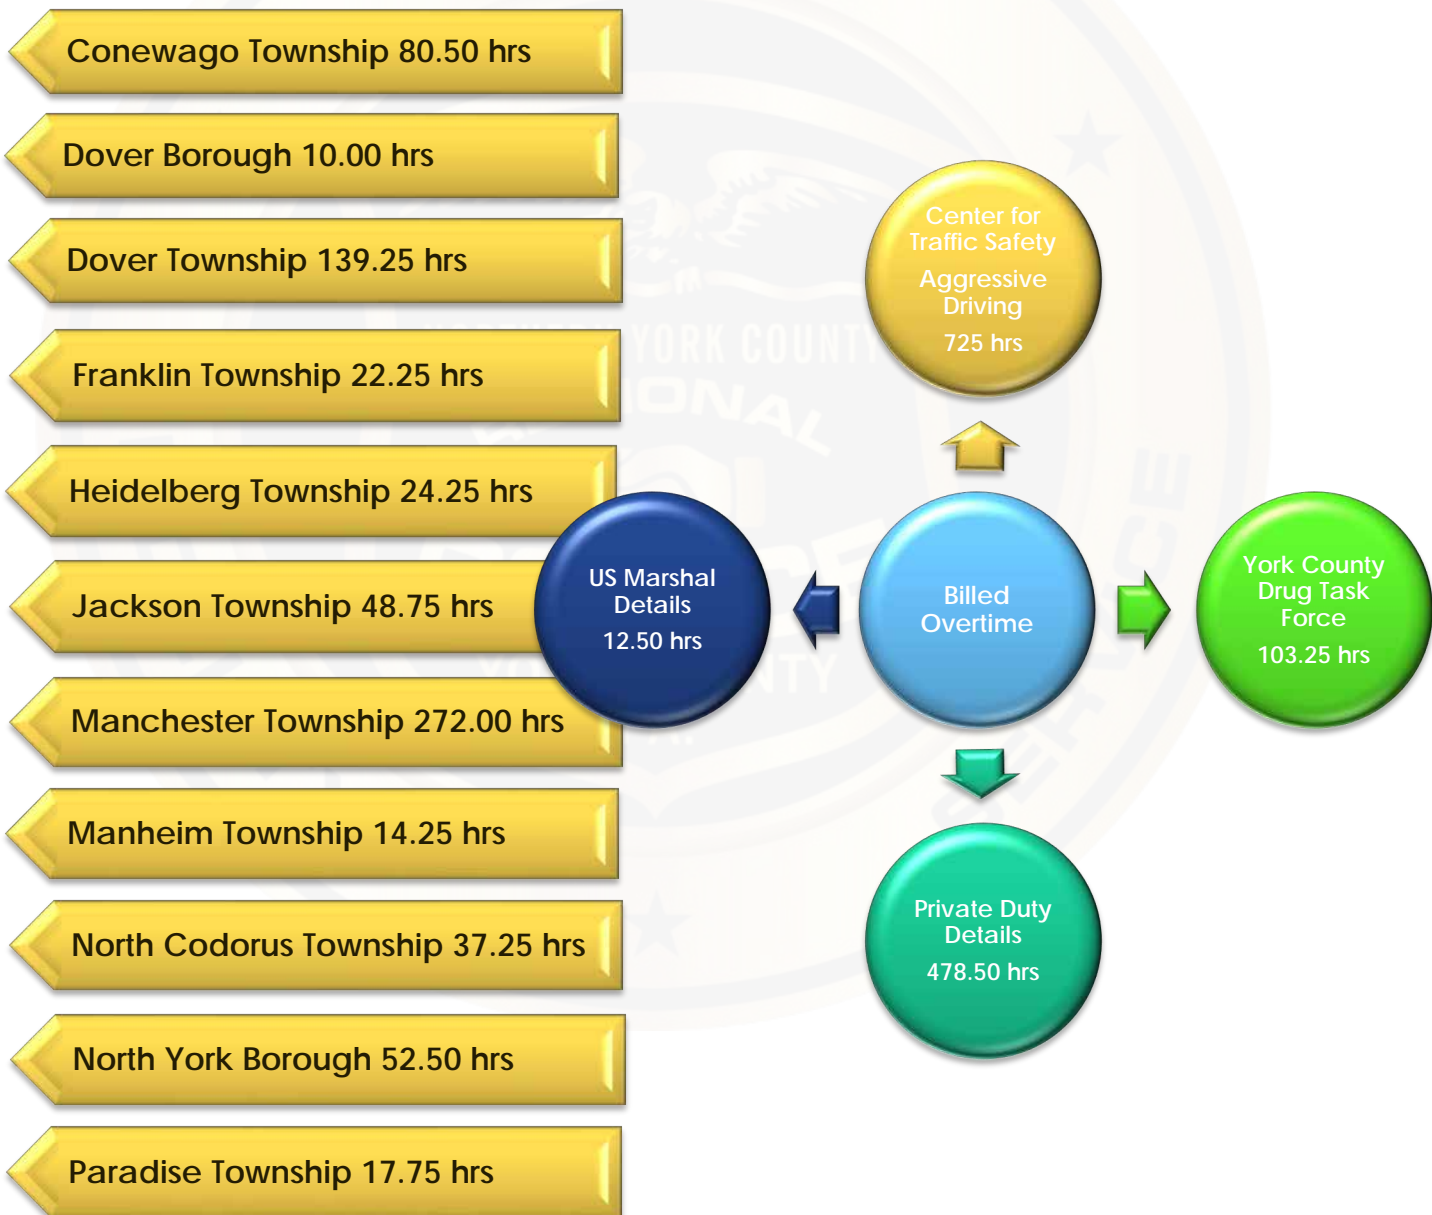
Conewago Township 80.50 hrs

Dover Borough 10.00 hrs

Dover Township 139.25 hrs

Franklin Township 22.25 hrs

Heidelberg Township 24.25 hrs

Jackson Township 48.75 hrs

Manchester Township 272.00 hrs

Manheim Township 14.25 hrs

North Codorus Township 37.25 hrs

North York Borough 52.50 hrs

Paradise Township 17.75 hrs

Center for Traffic Safety
Aggressive Driving
725 hrs

US Marshal Details
12.50 hrs

Billed Overtime

York County Drug Task Force
103.25 hrs

Private Duty Details
478.50 hrs